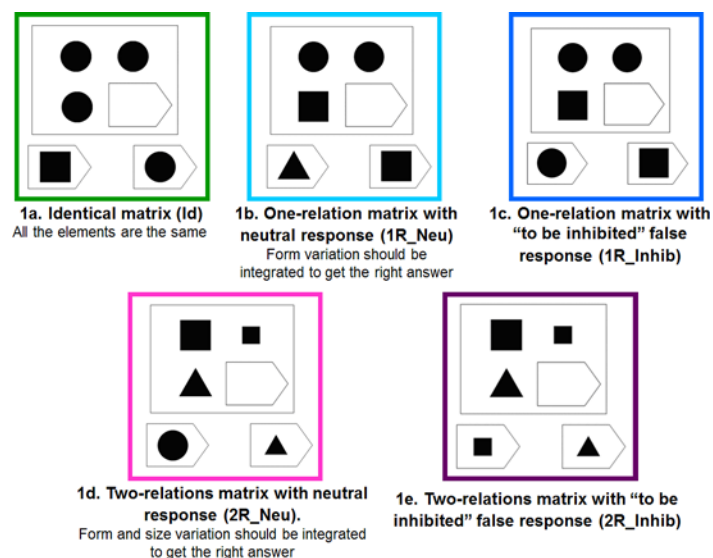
1a. Identical matrix (Id)
All the elements are the same

1b. One-relation matrix with neutral response (1R_Neu)
Form variation should be integrated to get the right answer

1c. One-relation matrix with "to be inhibited" false response (1R_Inhib)

1d. Two-relations matrix with neutral response (2R_Neu).
Form and size variation should be integrated to get the right answer

1e. Two-relations matrix with "to be inhibited" false response (2R_Inhib)